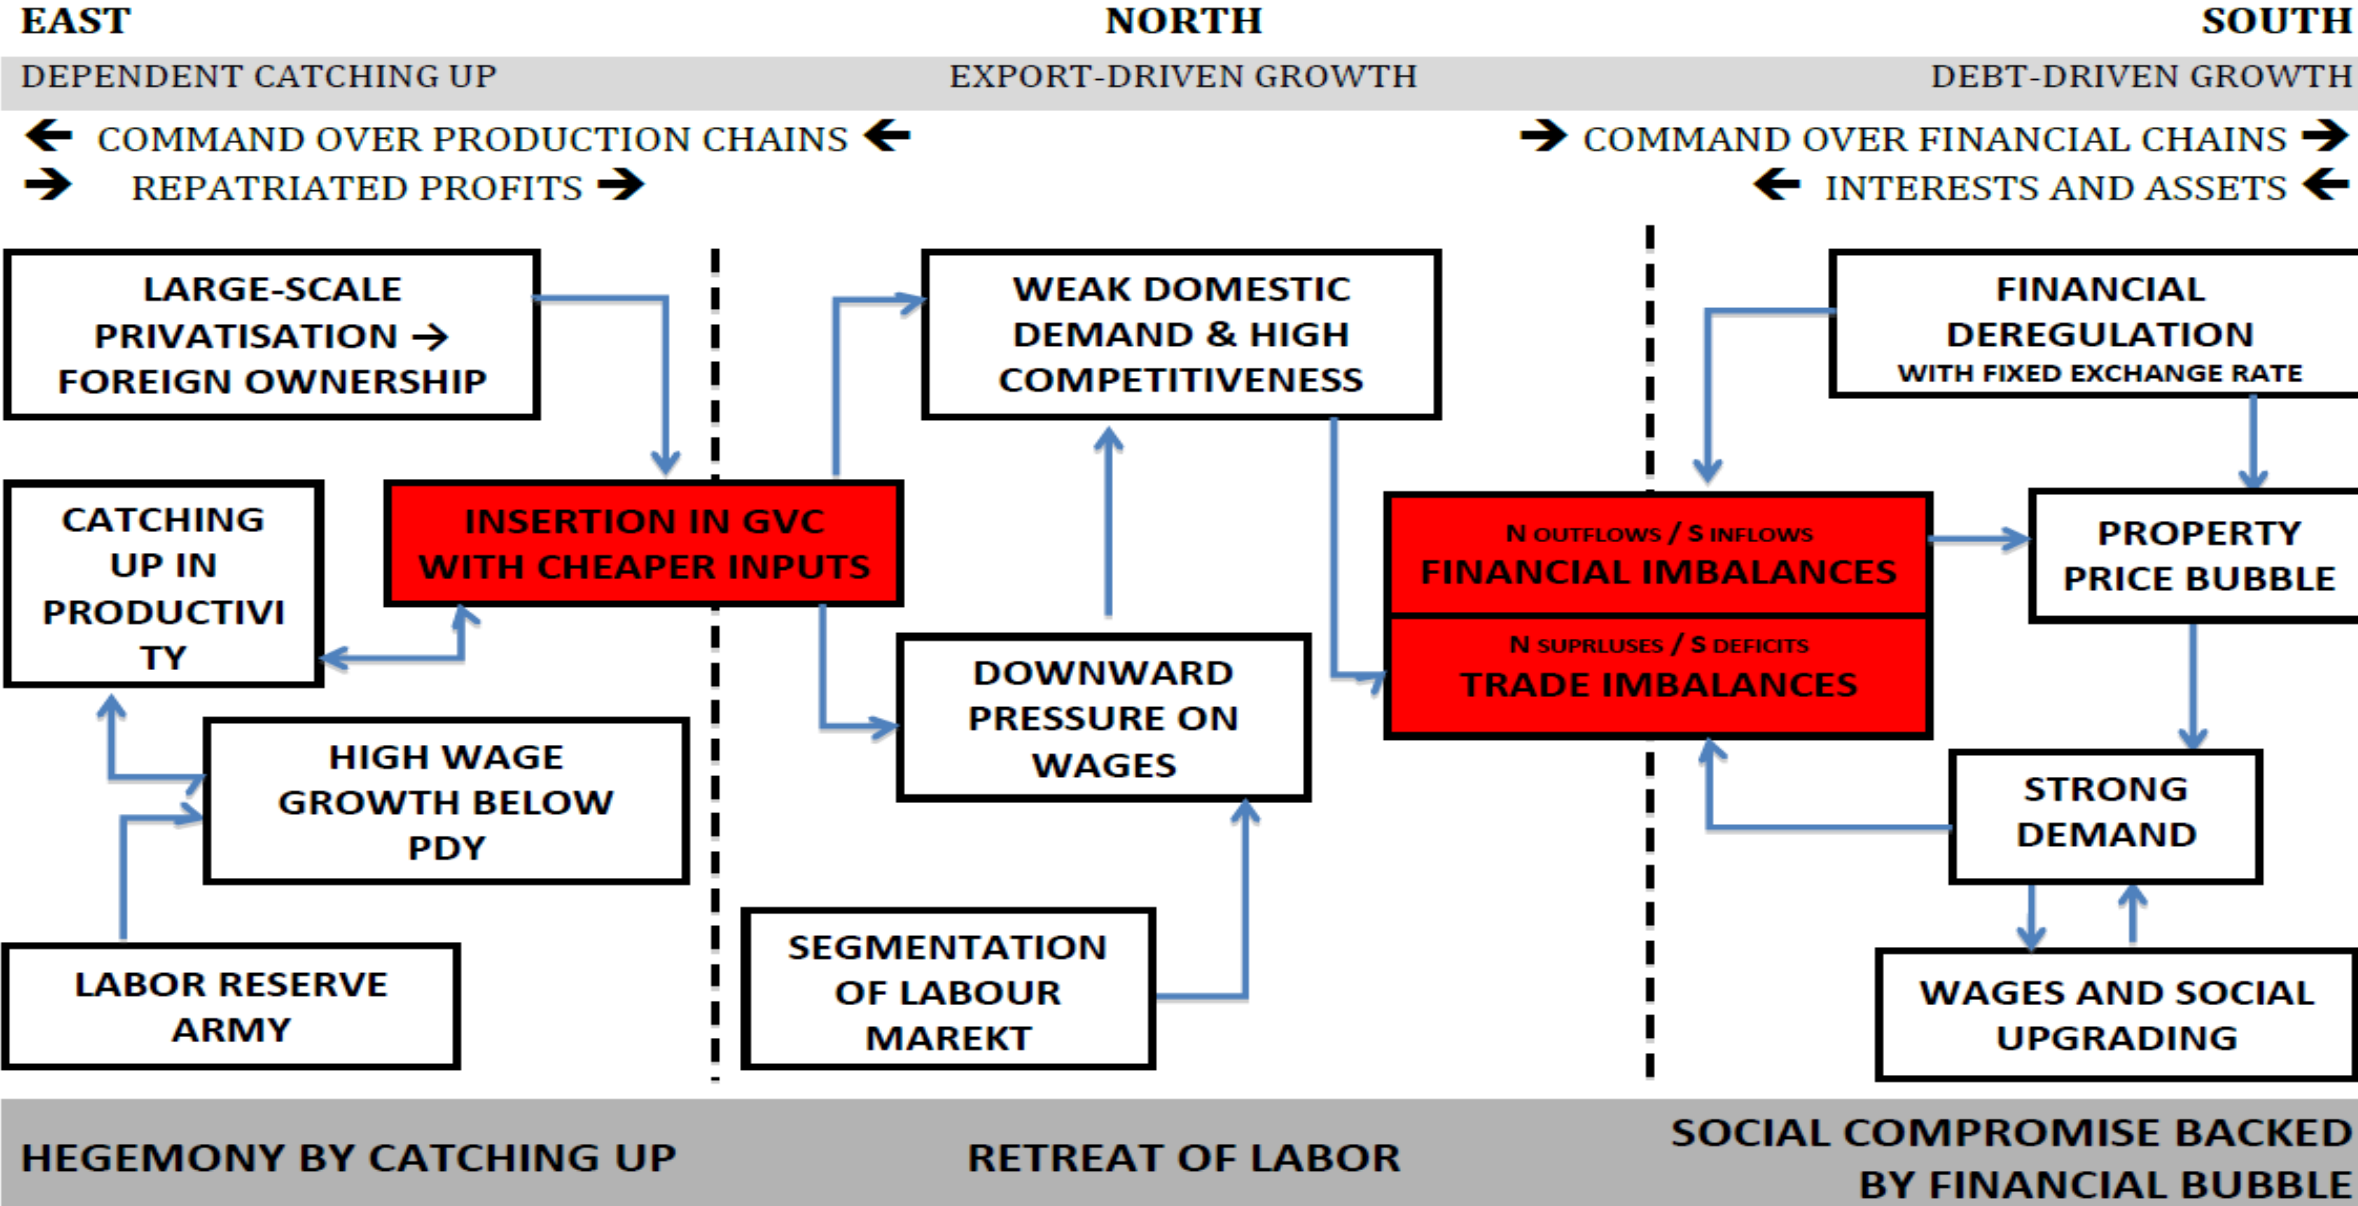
EAST

NORTH

SOUTH

DEPENDENT CATCHING UP

EXPORT-DRIVEN GROWTH

DEBT-DRIVEN GROWTH

← COMMAND OVER PRODUCTION CHAINS ←

→ REPATRIATED PROFITS →

→ COMMAND OVER FINANCIAL CHAINS →

← INTERESTS AND ASSETS ←

LARGE-SCALE PRIVATISATION → FOREIGN OWNERSHIP

WEAK DOMESTIC DEMAND & HIGH COMPETITIVENESS

FINANCIAL DEREGULATION WITH FIXED EXCHANGE RATE

CATCHING UP IN PRODUCTIVI TY

INSERTION IN GVC WITH CHEAPER INPUTS

N OUTFLOWS / S INFLOWS
FINANCIAL IMBALANCES

N SUPRLUSES / S DEFICITS
TRADE IMBALANCES

PROPERTY PRICE BUBBLE

DOWNWARD PRESSURE ON WAGES

HIGH WAGE GROWTH BELOW PDY

STRONG DEMAND

SEGMENTATION OF LABOUR MAREKT

LABOR RESERVE ARMY

WAGES AND SOCIAL UPGRADING

HEGEMONY BY CATCHING UP

RETREAT OF LABOR

SOCIAL COMPROMISE BACKED BY FINANCIAL BUBBLE